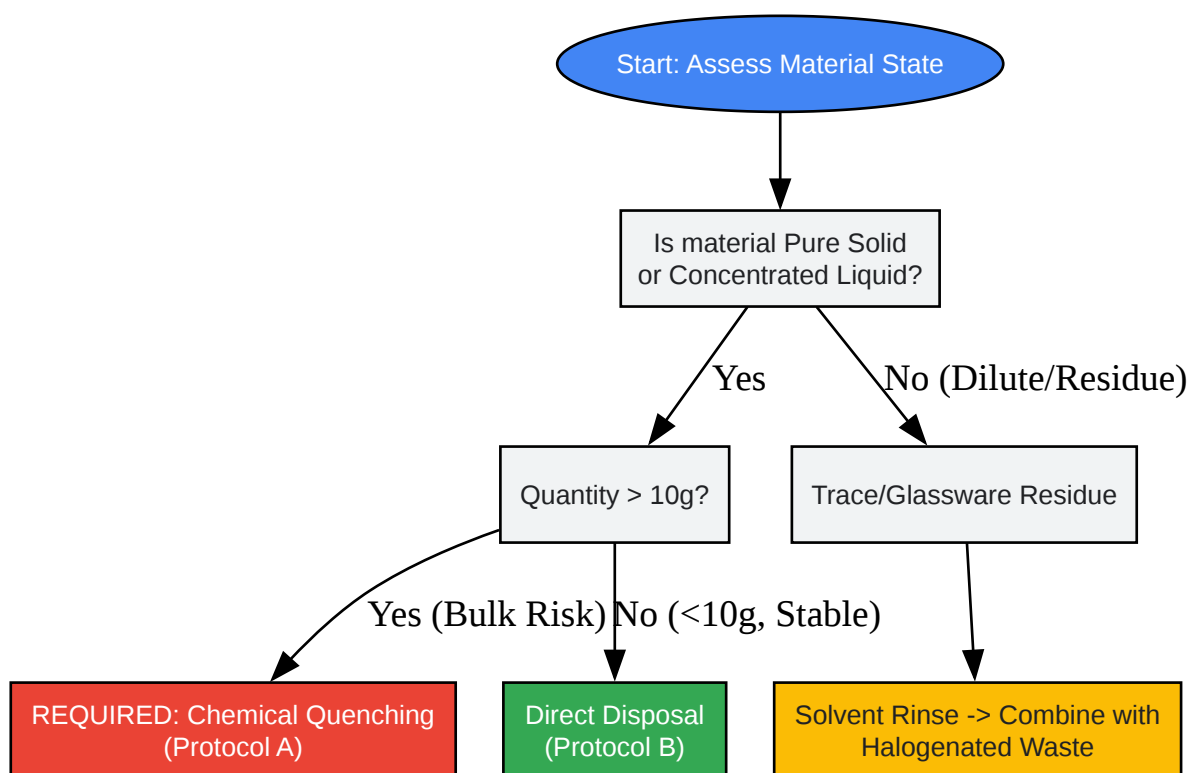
Start: Assess Material State

Is material Pure Solid or Concentrated Liquid?

Yes

No (Dilute/Residue)

Quantity > 10g?

Trace/Glassware Residue

Yes (Bulk Risk)

No (<10g, Stable)

REQUIRED: Chemical Quenching (Protocol A)

Direct Disposal (Protocol B)

Solvent Rinse -> Combine with Halogenated Waste